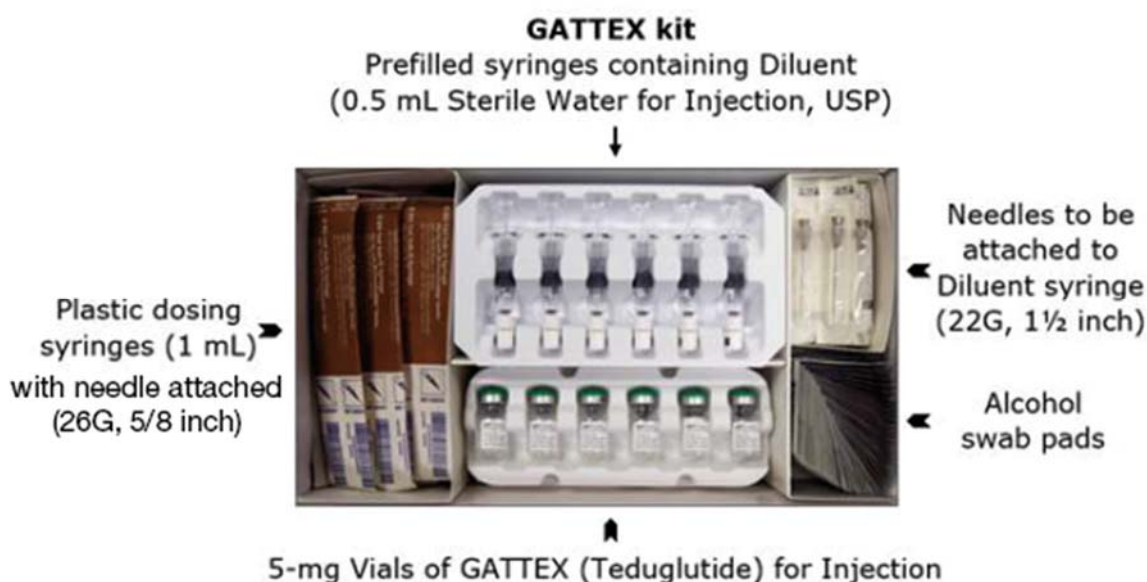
GATTEX kit
Prefilled syringes containing Diluent
(0.5 mL Sterile Water for Injection, USP)

Plastic dosing syringes (1 mL) with needle attached (26G, 5/8 inch)

Needles to be attached to Diluent syringe (22G, 1½ inch)

Alcohol swab pads

5-mg Vials of GATTEX (Teduglutide) for Injection